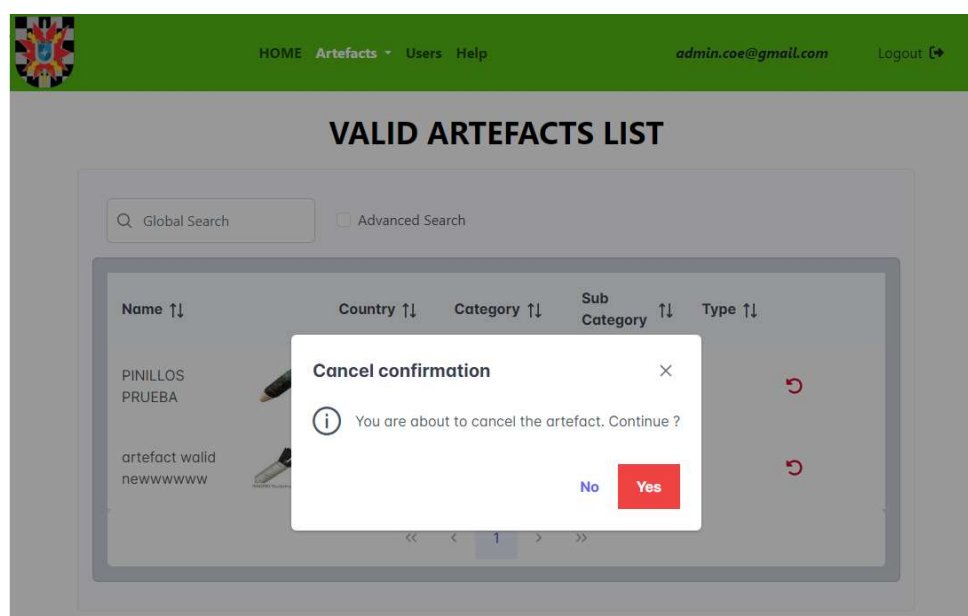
HOME Artefacts Users Help admin.coe@gmail.com Logout

VALID ARTEFACTS LIST

Global Search

Advanced Search

| Name ⇅ | Country ⇅ | Category ⇅ | Sub Category ⇅ | Type ⇅ |
|---|---|---|---|---|
| PINILLOS PRUEBA | | | | |
| artefact walid newwwwww | | | | |

« ‹ 1 › »

Cancel confirmation ×

You are about to cancel the artefact. Continue ?

No Yes